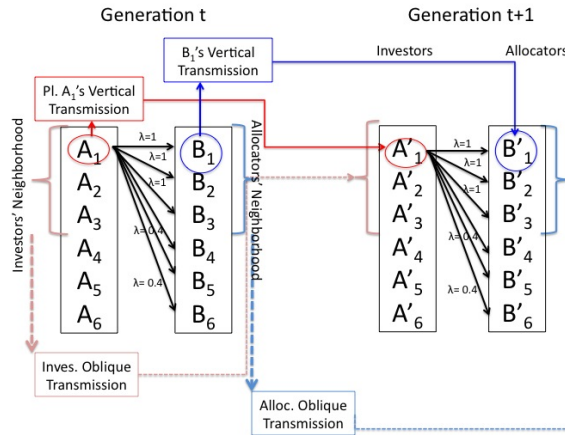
Generation t

Generation t+1

$B_1$'s Vertical Transmission

Investors

Allocators

Pl. $A_1$'s Vertical Transmission

Investors' Neighborhood

$A_1$
$A_2$
$A_3$
$A_4$
$A_5$
$A_6$

λ=1
λ=1
λ=1
λ= 0.4
λ= 0.4

$B_1$
$B_2$
$B_3$
$B_4$
$B_5$
$B_6$

Allocators' Neighborhood

$A'_1$
$A'_2$
$A'_3$
$A'_4$
$A'_5$
$A'_6$

λ=1
λ=1
λ=1
λ=0.4
λ=0.4

$B'_1$
$B'_2$
$B'_3$
$B'_4$
$B'_5$
$B'_6$

Inves. Oblique Transmission

Alloc. Oblique Transmission